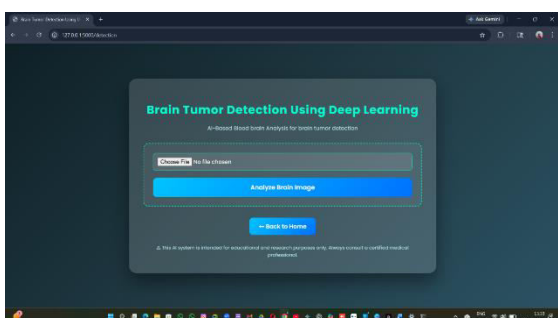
Brain Tumor Detection Using D ×

127.0.0.1:5000/detection

Ask Gemini

Brain Tumor Detection Using Deep Learning

AI-Based Blood brain Analysis for brain tumor detection

Choose File No file chosen

Analyze Brain Image

← Back to Home

⚠ This AI system is intended for educational and research purposes only. Always consult a certified medical professional.

ENG